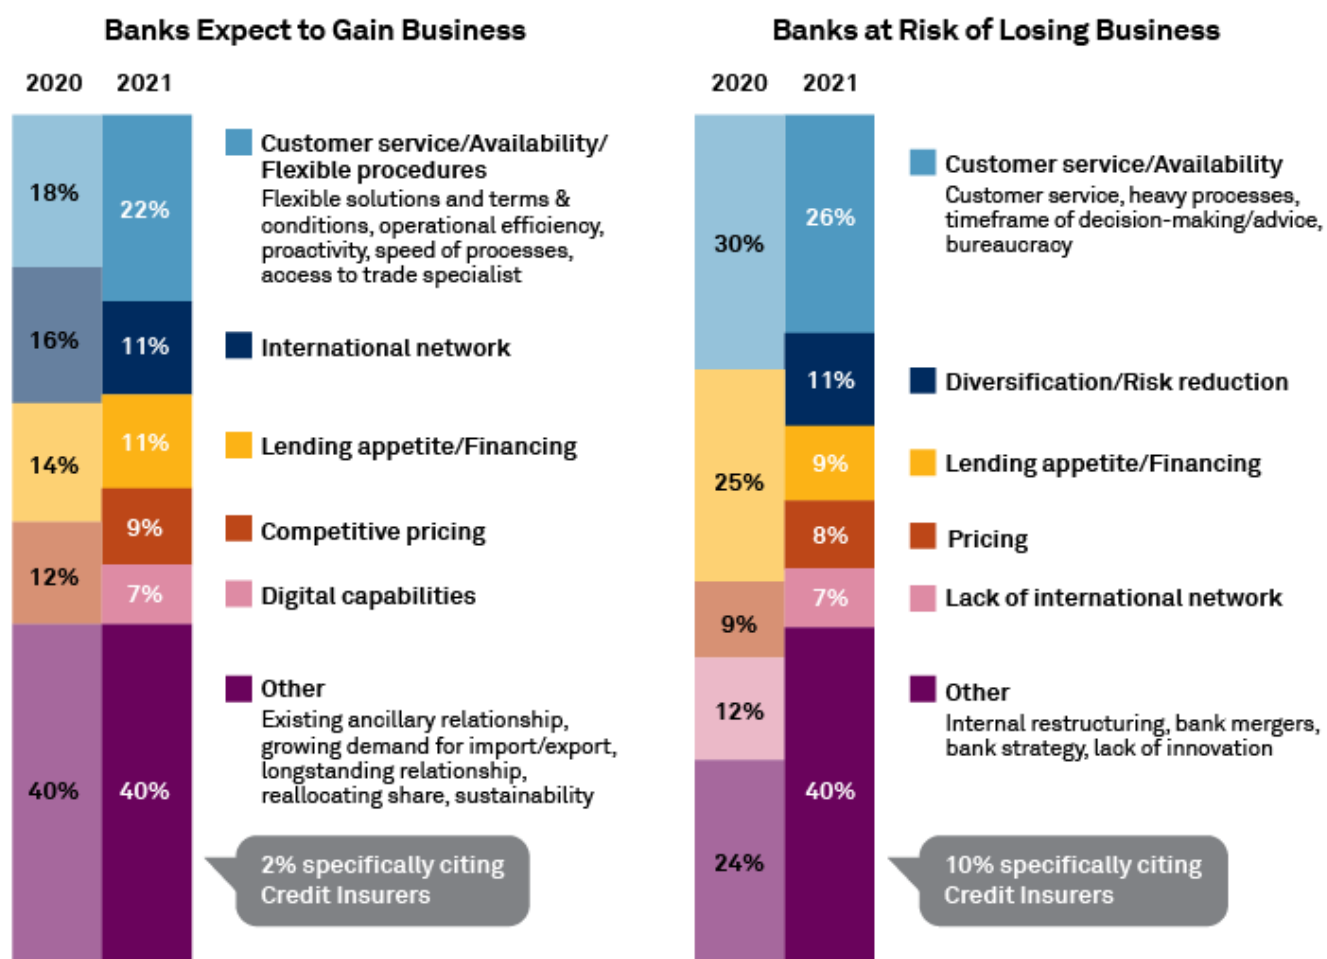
Banks Expect to Gain Business

2020 2021

18% 22%

16% 11%

14% 11%

9%

12% 7%

40% 40%

Customer service/Availability/ Flexible procedures
Flexible solutions and terms & conditions, operational efficiency, proactivity, speed of processes, access to trade specialist

International network

Lending appetite/Financing

Competitive pricing

Digital capabilities

Other
Existing ancillary relationship, growing demand for import/export, longstanding relationship, reallocating share, sustainability

2% specifically citing Credit Insurers

Banks at Risk of Losing Business

2020 2021

30% 26%

11%

25% 9%

8%

9% 7%

12%

40%

24%

Customer service/Availability
Customer service, heavy processes, timeframe of decision-making/advice, bureaucracy

Diversification/Risk reduction

Lending appetite/Financing

Pricing

Lack of international network

Other
Internal restructuring, bank mergers, bank strategy, lack of innovation

10% specifically citing Credit Insurers